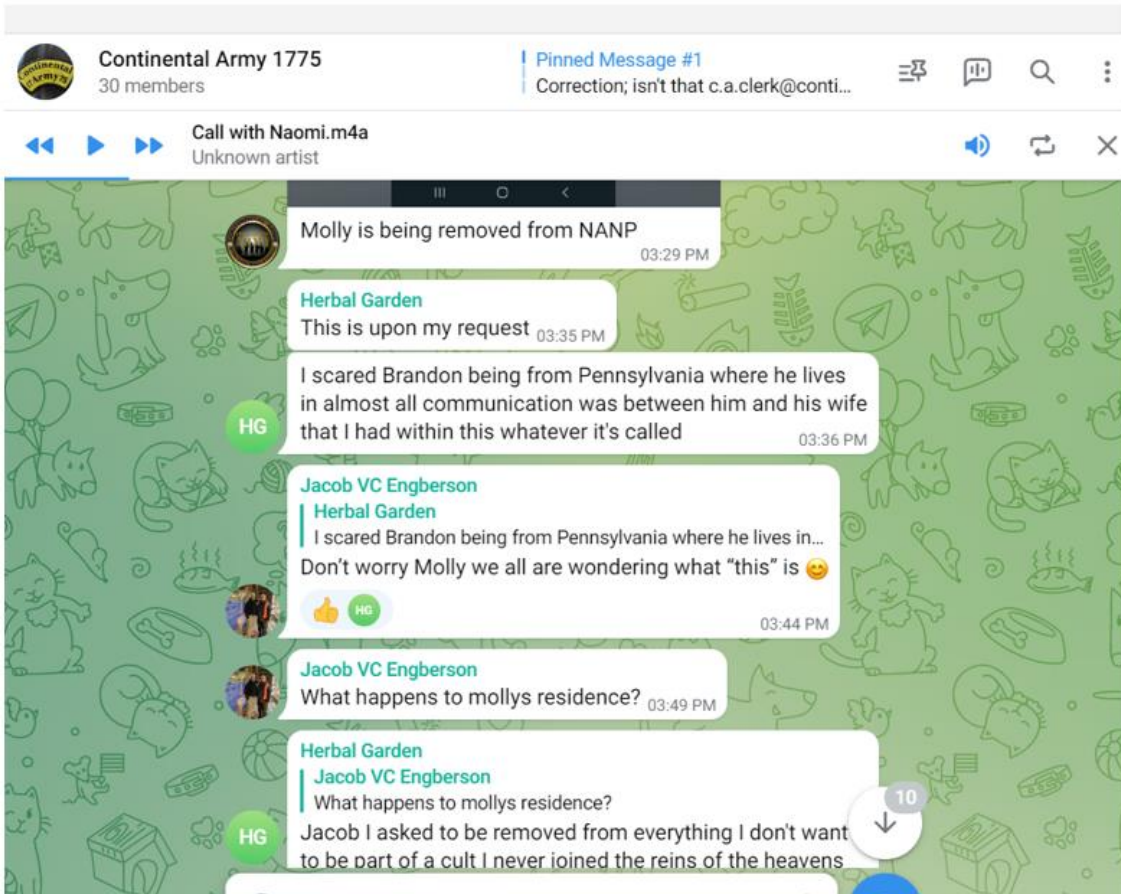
Continental Army 1775
30 members

Pinned Message #1
Correction; isn't that c.a.clerk@conti...

Call with Naomi.m4a
Unknown artist

Molly is being removed from NANP 03:29 PM

Herbal Garden
This is upon my request 03:35 PM

HG
I scared Brandon being from Pennsylvania where he lives in almost all communication was between him and his wife that I had within this whatever it's called 03:36 PM

Jacob VC Engberson
Herbal Garden
I scared Brandon being from Pennsylvania where he lives in...
Don't worry Molly we all are wondering what "this" is 😊
👍 HG
03:44 PM

Jacob VC Engberson
What happens to mollys residence? 03:49 PM

Herbal Garden
Jacob VC Engberson
What happens to mollys residence?
HG
Jacob I asked to be removed from everything I don't want to be part of a cult I never joined the reins of the heavens

10